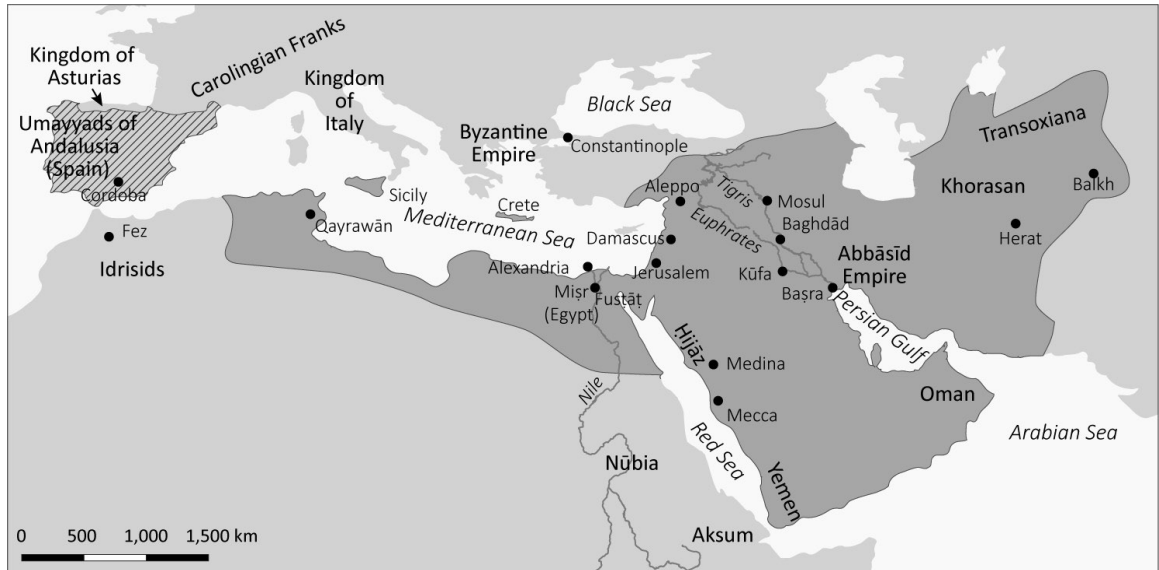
Kingdom of Asturias

Carolingian Franks

Kingdom of Italy

Umayyads of Andalusia (Spain)

Cordoba

Fez

Idrisids

Black Sea

Byzantine Empire

Constantinople

Transoxiana

Balkh

Khorasan

Herat

Sicily

Crete

Qayrawān

Mediterranean Sea

Aleppo

Tigris

Mosul

Euphrates

Baghdād

Damascus

Alexandria

Jerusalem

Kūfa

Abbāsīd Empire

Başra

Mişr (Egypt)

Fusṭāṭ

Persian Gulf

Hijāz

Medina

Nile

Mecca

Oman

Red Sea

Arabian Sea

Nūbia

Yemen

Aksum

0 500 1,000 1,500 km